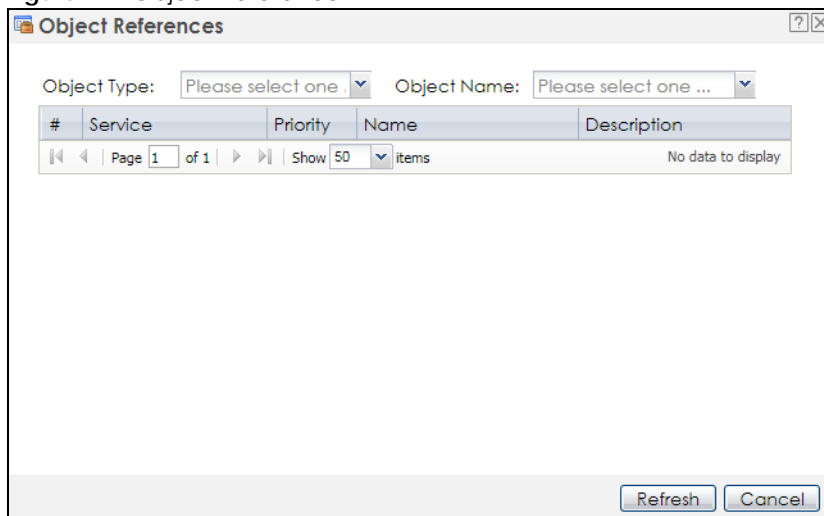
Object References

Object Type: Please select one . Object Name: Please select one ...

| # | Service | Priority | Name | Description |
|---|---|---|---|---|

Page 1 of 1 Show 50 items No data to display

Refresh Cancel